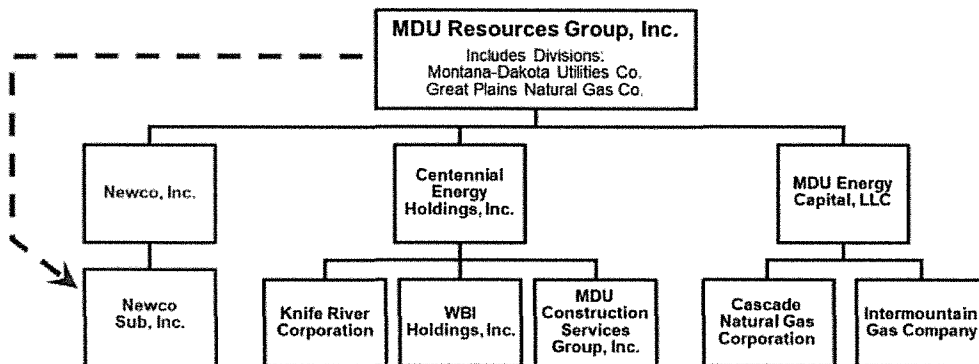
MDU Resources Group, Inc.
Includes Divisions:
Montana-Dakota Utilities Co.
Great Plains Natural Gas Co.

Newco, Inc.

Centennial Energy Holdings, Inc.

MDU Energy Capital, LLC

Newco Sub, Inc.

Knife River Corporation

WBI Holdings, Inc.

MDU Construction Services Group, Inc.

Cascade Natural Gas Corporation

Intermountain Gas Company